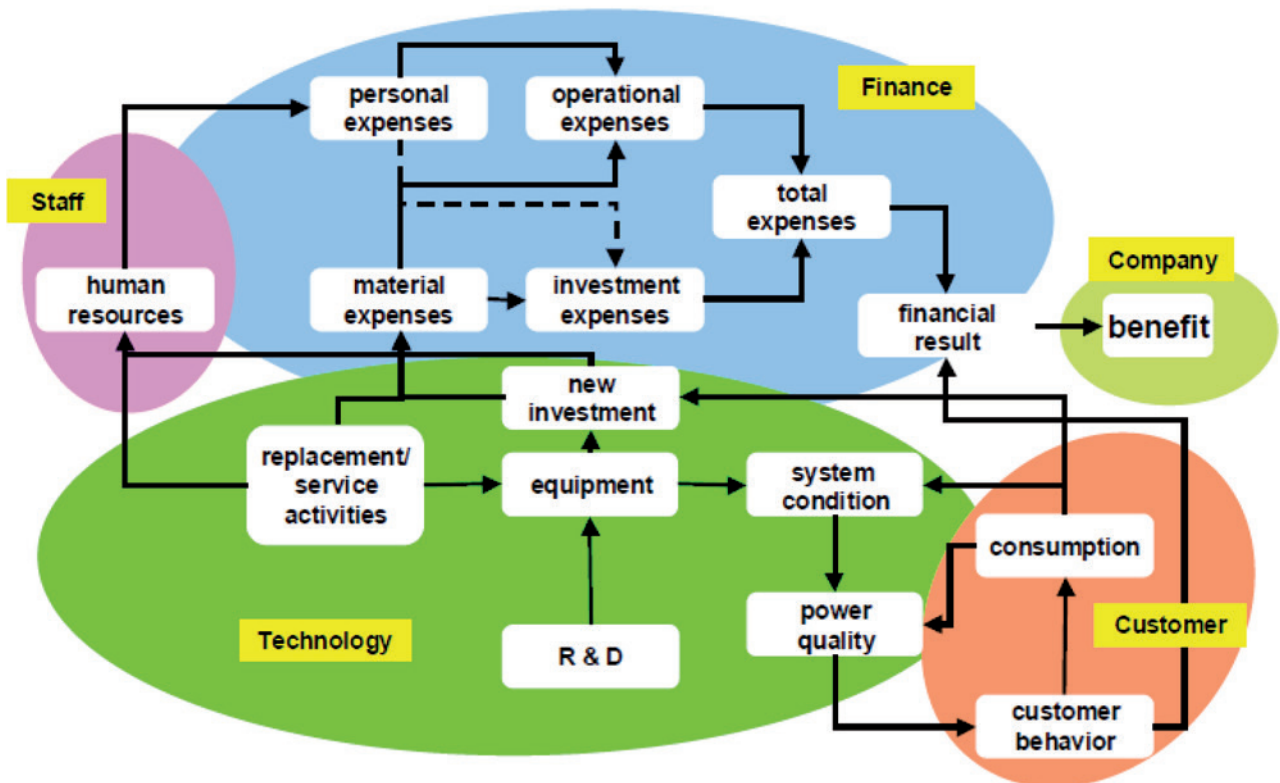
Finance

personal expenses

operational expenses

total expenses

Staff

human resources

material expenses

investment expenses

financial result

Company

benefit

new investment

replacement/ service activities

equipment

system condition

consumption

power quality

Customer

Technology

R & D

customer behavior